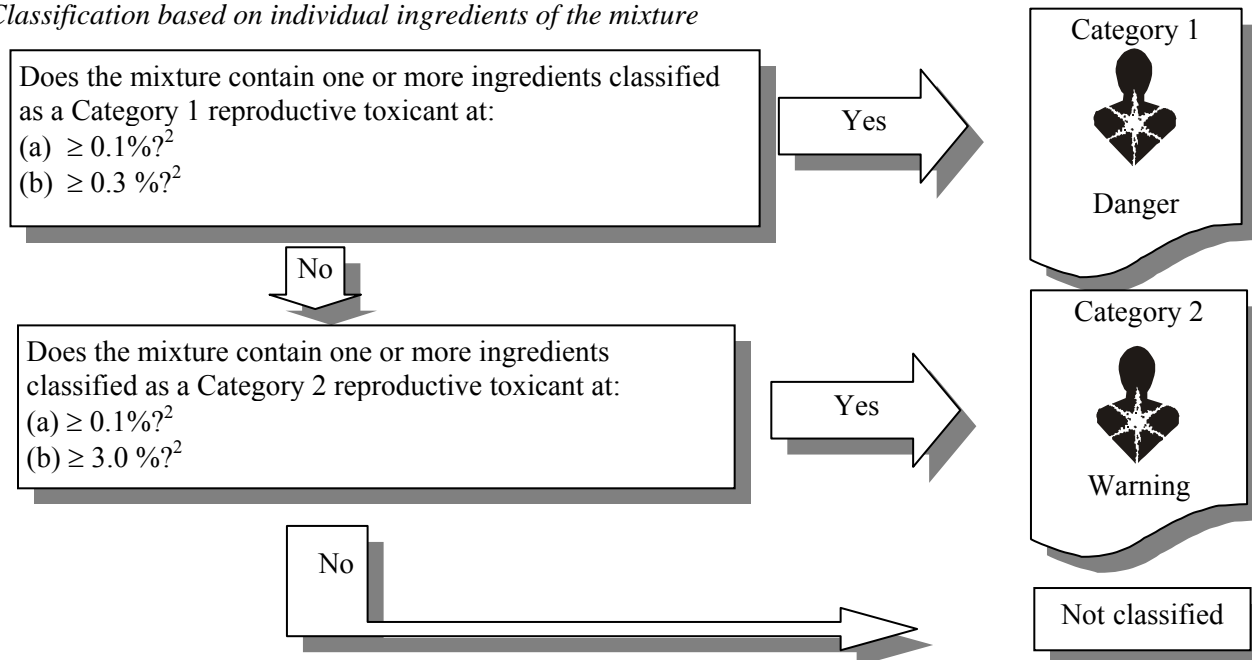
Classification based on individual ingredients of the mixture

Does the mixture contain one or more ingredients classified as a Category 1 reproductive toxicant at:
(a) $\geq 0.1\%?^2$
(b) $\geq 0.3\ \%?^2$

Yes

Category 1

Danger

No

Does the mixture contain one or more ingredients classified as a Category 2 reproductive toxicant at:
(a) $\geq 0.1\%?^2$
(b) $\geq 3.0\ \%?^2$

Yes

Category 2

Warning

No

Not classified